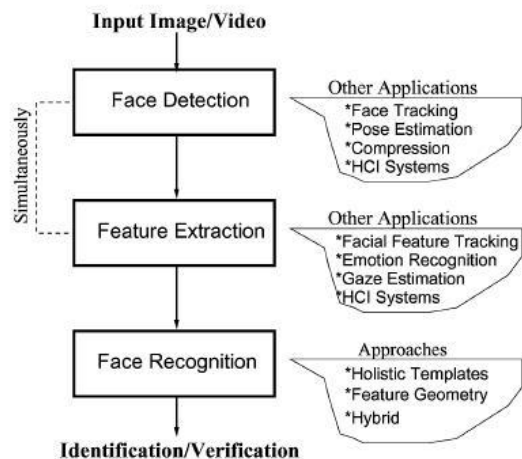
Input Image/Video

Face Detection

Other Applications
*Face Tracking
*Pose Estimation
*Compression
*HCI Systems

Simultaneously

Feature Extraction

Other Applications
*Facial Feature Tracking
*Emotion Recognition
*Gaze Estimation
*HCI Systems

Face Recognition

Approaches
*Holistic Templates
*Feature Geometry
*Hybrid

Identification/Verification